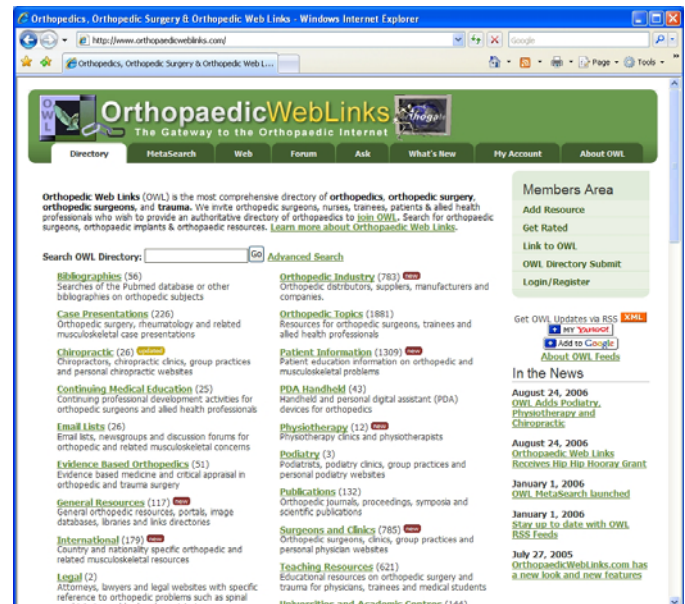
Orthopedics, Orthopedic Surgery & Orthopedic Web Links - Windows Internet Explorer

http://www.orthopaedicweblinks.com/

Google

Orthopedics, Orthopedic Surgery & Orthopedic Web L...

Page · Tools ·

OWL

OrthopaedicWebLinks

The Gateway to the Orthopaedic Internet

Directory | MetaSearch | Web | Forum | Ask | What's New | My Account | About OWL

Orthopedic Web Links (OWL) is the most comprehensive directory of orthopedics, orthopedic surgery, orthopedic surgeons, and trauma. We invite orthopedic surgeons, nurses, trainees, patients & allied health professionals who wish to provide an authoritative directory of orthopaedics to join OWL. Search for orthopaedic surgeons, orthopedic implants & orthopaedic resources. Learn more about Orthopaedic Web Links.

Search OWL Directory: Go Advanced Search

Bibliographies (56)
Searches of the Pubmed database or other bibliographies on orthopedic subjects

Case Presentations (226)
Orthopedic surgery, rheumatology and related musculoskeletal case presentations

Chiropractic (26) updated
Chiropractors, chiropractic clinics, group practices and personal chiropractic websites

Continuing Medical Education (25)
Continuing professional development activities for orthopedic surgeons and allied health professionals

Email Lists (26)
Email lists, newsgroups and discussion forums for orthopedic and related musculoskeletal concerns

Evidence Based Orthopedics (51)
Evidence based medicine and critical appraisal in orthopedic and trauma surgery

General Resources (117) new
General orthopedic resources, portals, image databases, libraries and links directories

International (179) new
Country and nationality specific orthopedic and related musculoskeletal resources

Legal (2)
Attorneys, lawyers and legal websites with specific reference to orthopedic problems such as spinal

Orthopedic Industry (783) new
Orthopedic distributors, suppliers, manufacturers and companies.

Orthopedic Topics (1881)
Resources for orthopedic surgeons, trainees and allied health professionals

Patient Information (1309) new
Patient education information on orthopedic and musculoskeletal problems

PDA Handheld (43)
Handheld and personal digital assistant (PDA) devices for orthopedics

Physiotherapy (12) new
Physiotherapy clinics and physiotherapists

Podiatry (3)
Podiatrists, podiatry clinics, group practices and personal podiatry websites

Publications (132)
Orthopedic journals, proceedings, symposia and scientific publications

Surgeons and Clinics (785) new
Orthopedic surgeons, clinics, group practices and personal physician websites

Teaching Resources (621)
Educational resources on orthopedic surgery and trauma for physicians, trainees and medical students

Members Area
Add Resource
Get Rated
Link to OWL
OWL Directory Submit
Login/Register

Get OWL Updates via RSS XML
MY YAHOO!
Add to Google
About OWL Feeds

In the News

August 24, 2006
OWL Adds Podiatry, Physiotherapy and Chiropractic

August 24, 2006
Orthopaedic Web Links Receives Hip Hip Hooray Grant

January 1, 2006
OWL MetaSearch launched

January 1, 2006
Stay up to date with OWL RSS Feeds

July 27, 2005
OrthopaedicWebLinks.com has a new look and new features